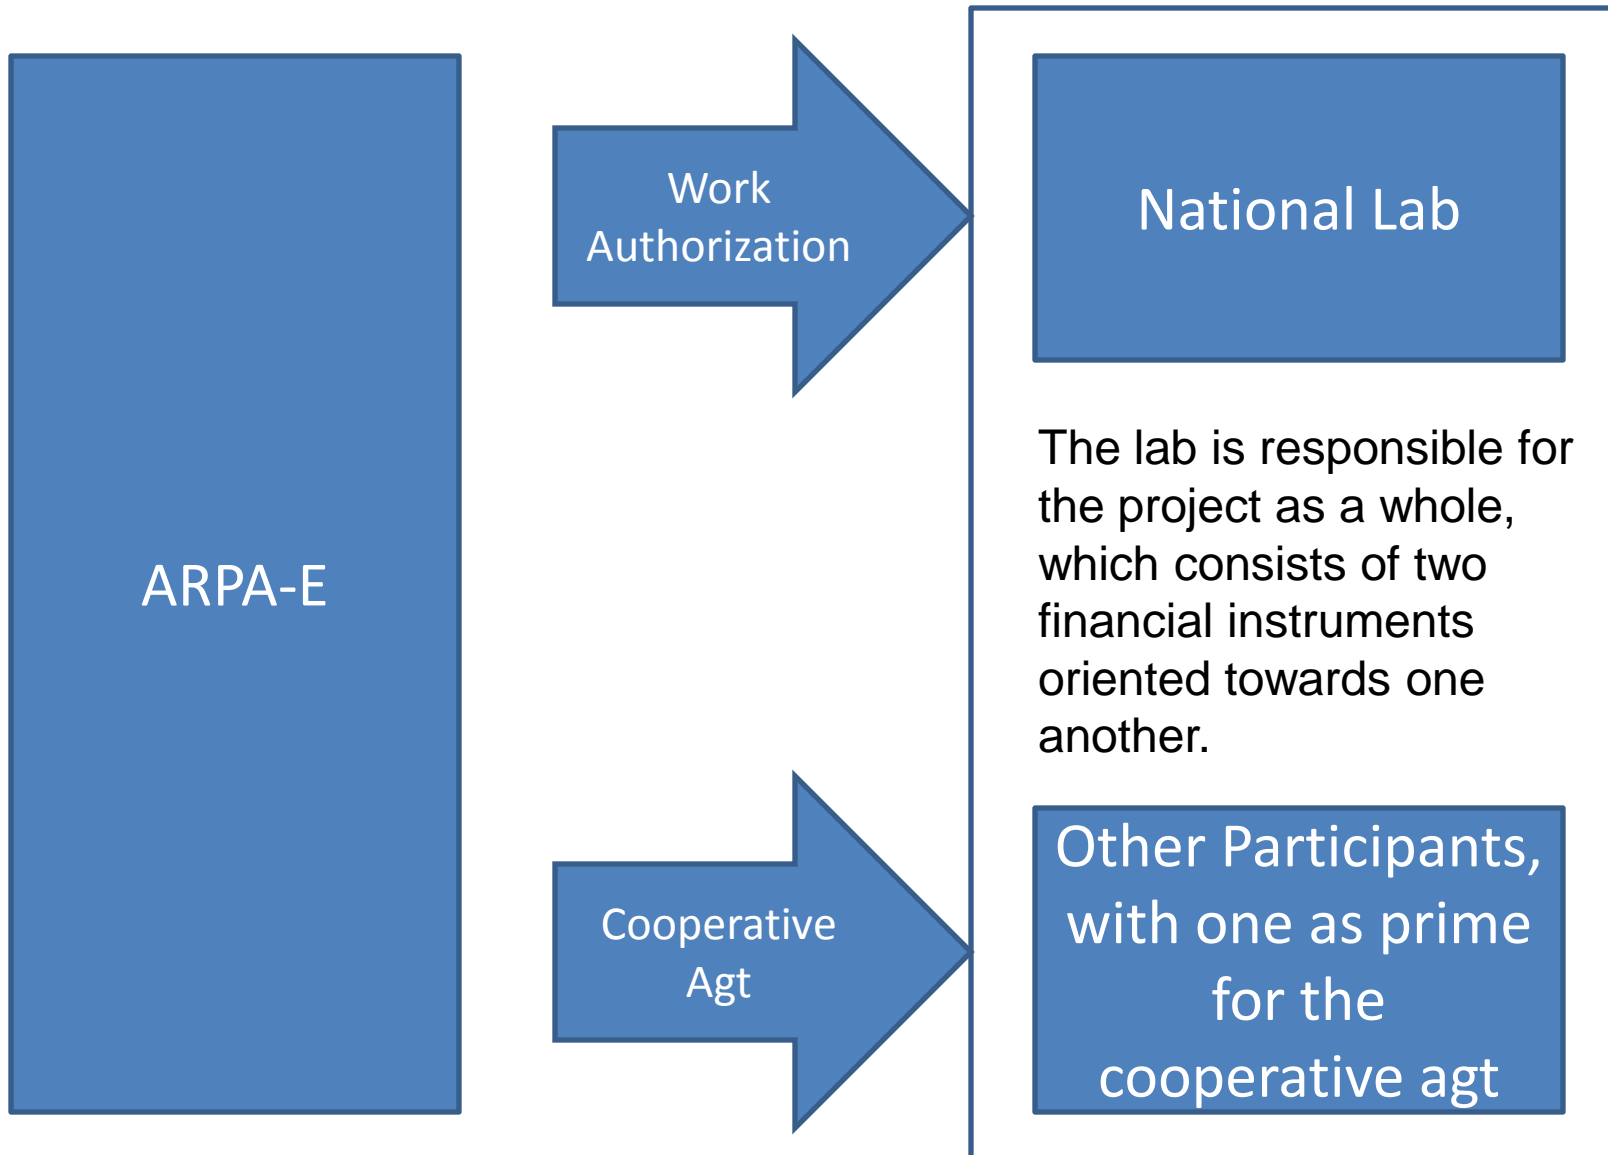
ARPA-E

Work Authorization

Cooperative Agt

National Lab

The lab is responsible for the project as a whole, which consists of two financial instruments oriented towards one another.

Other Participants, with one as prime for the cooperative agt